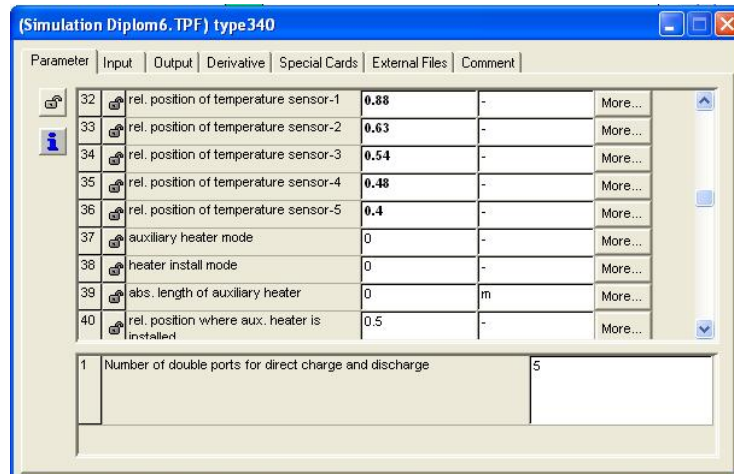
(Simulation Diplom6. TPF) type340

Parameter | Input | Output | Derivative | Special Cards | External Files | Comment

| 32 | rel. position of temperature sensor-1 | 0.88 | - | More... |
|---|---|---|---|---|
| 33 | rel. position of temperature sensor-2 | 0.63 | - | More... |
| 34 | rel. position of temperature sensor-3 | 0.54 | - | More... |
| 35 | rel. position of temperature sensor-4 | 0.48 | - | More... |
| 36 | rel. position of temperature sensor-5 | 0.4 | - | More... |
| 37 | auxiliary heater mode | 0 | - | More... |
| 38 | heater install mode | 0 | - | More... |
| 39 | abs. length of auxiliary heater | 0 | m | More... |
| 40 | rel. position where aux. heater is installed | 0.5 | - | More... |

1 Number of double ports for direct charge and discharge 5